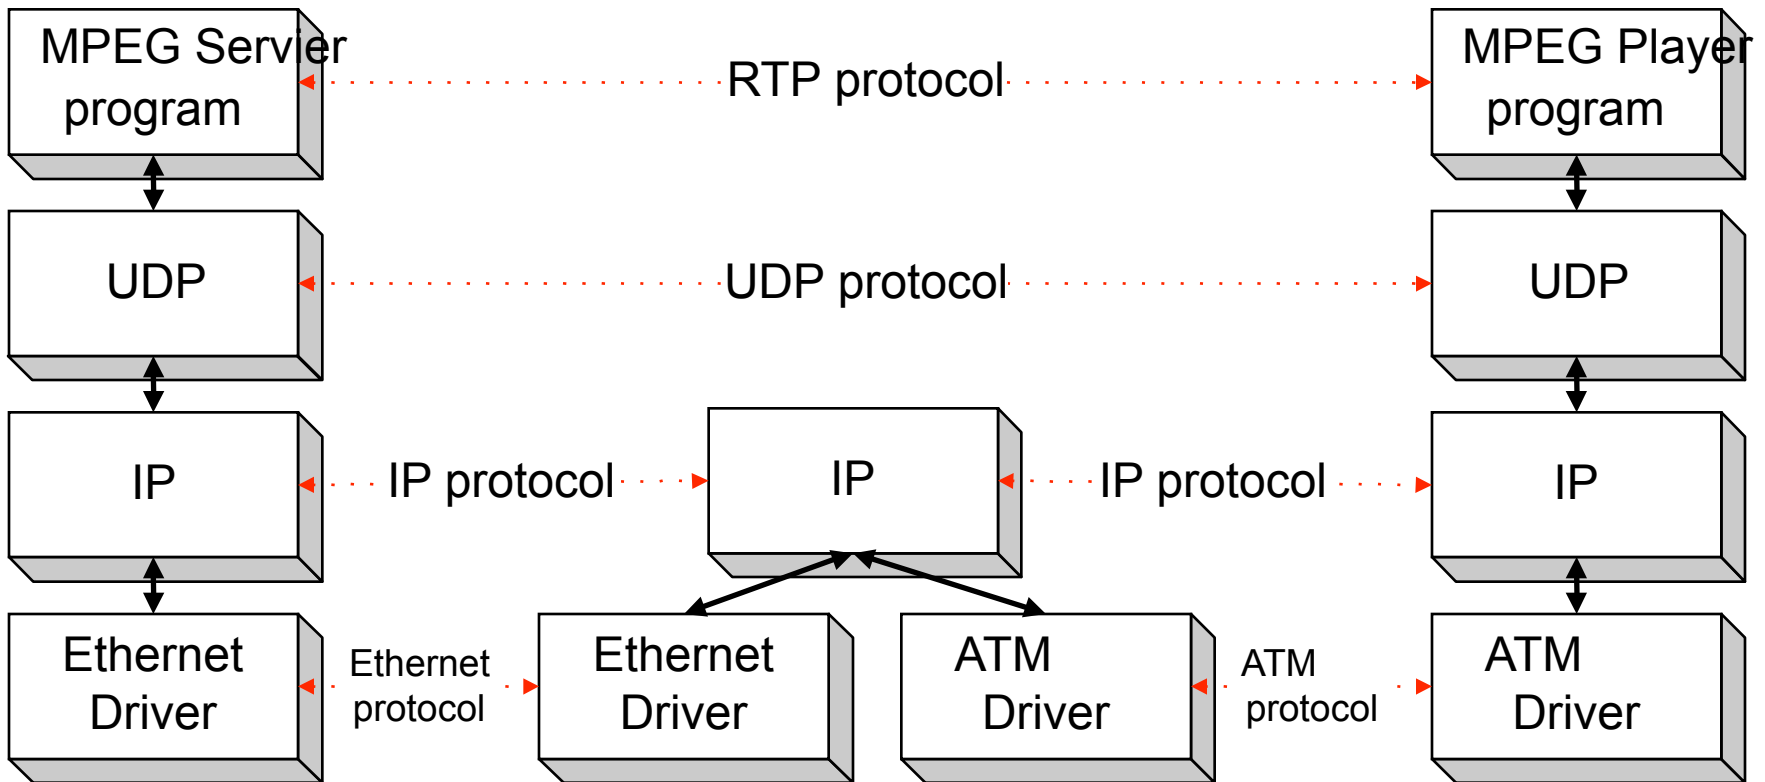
MPEG Servier program

RTP protocol

MPEG Player program

UDP

UDP protocol

UDP

IP

IP protocol

IP

IP protocol

IP

Ethernet Driver

Ethernet protocol

Ethernet Driver

ATM Driver

ATM protocol

ATM Driver